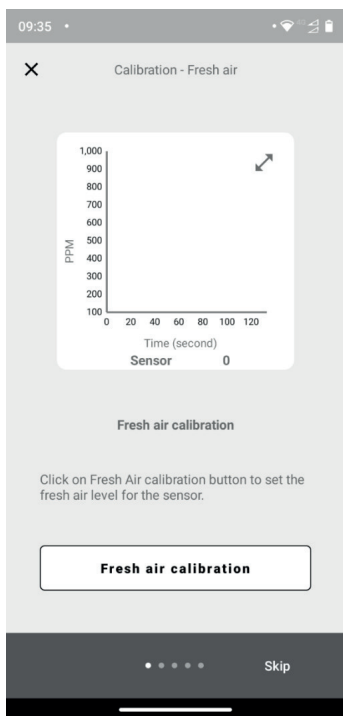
09:35

Calibration - Fresh air

1,000
900
800
700
600
500
400
300
200
100

PPM

0 20 40 60 80 100 120

Time (second)

Sensor 0

Fresh air calibration

Click on Fresh Air calibration button to set the fresh air level for the sensor.

Fresh air calibration

Skip